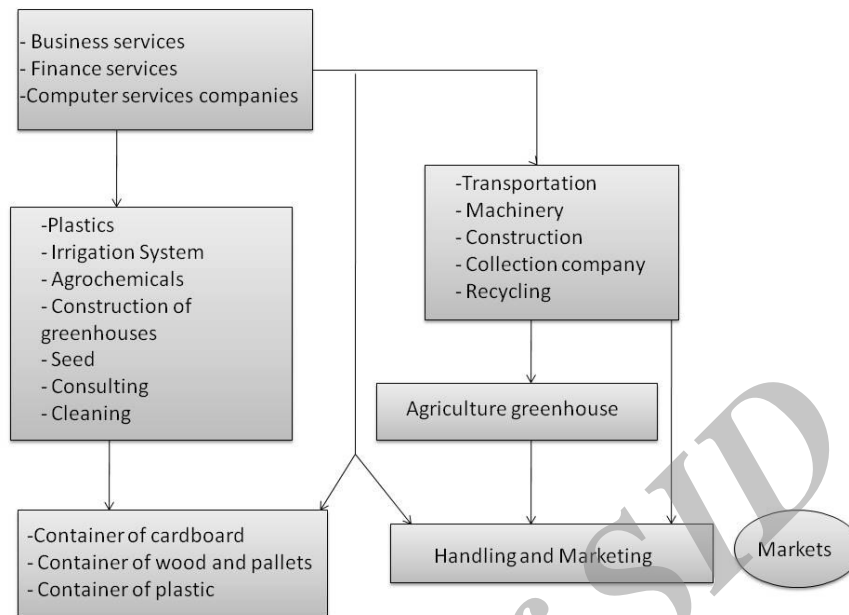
- Business services
- Finance services
-Computer services companies

-Plastics
- Irrigation System
- Agrochemicals
- Construction of greenhouses
- Seed
- Consulting
- Cleaning

-Transportation
- Machinery
- Construction
- Collection company
- Recycling

Agriculture greenhouse

-Container of cardboard
- Container of wood and pallets
- Container of plastic

Handling and Marketing

Markets

SID